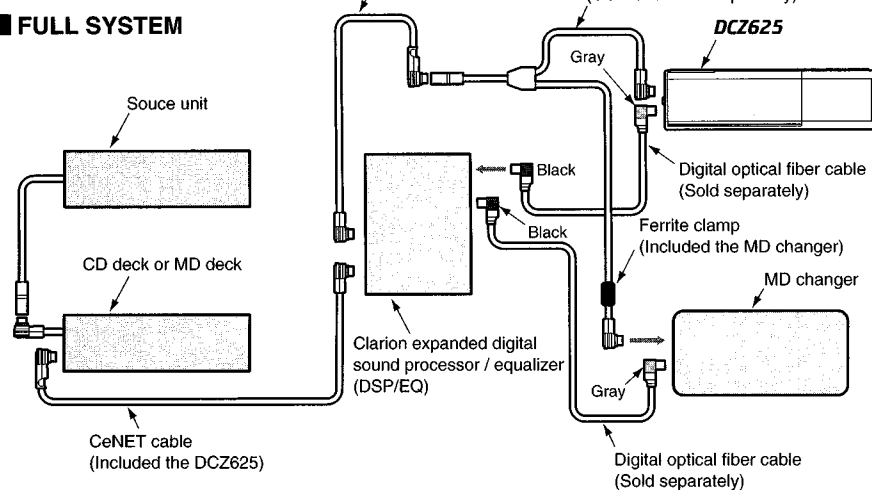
FULL SYSTEM

DCZ625

Gray

Souce unit

Digital optical fiber cable (Sold separately)

Black

Black

Ferrite clamp (Included the MD changer)

CD deck or MD deck

MD changer

Clarion expanded digital sound processor / equalizer (DSP/EQ)

Gray

CeNET cable (Included the DCZ625)

Digital optical fiber cable (Sold separately)